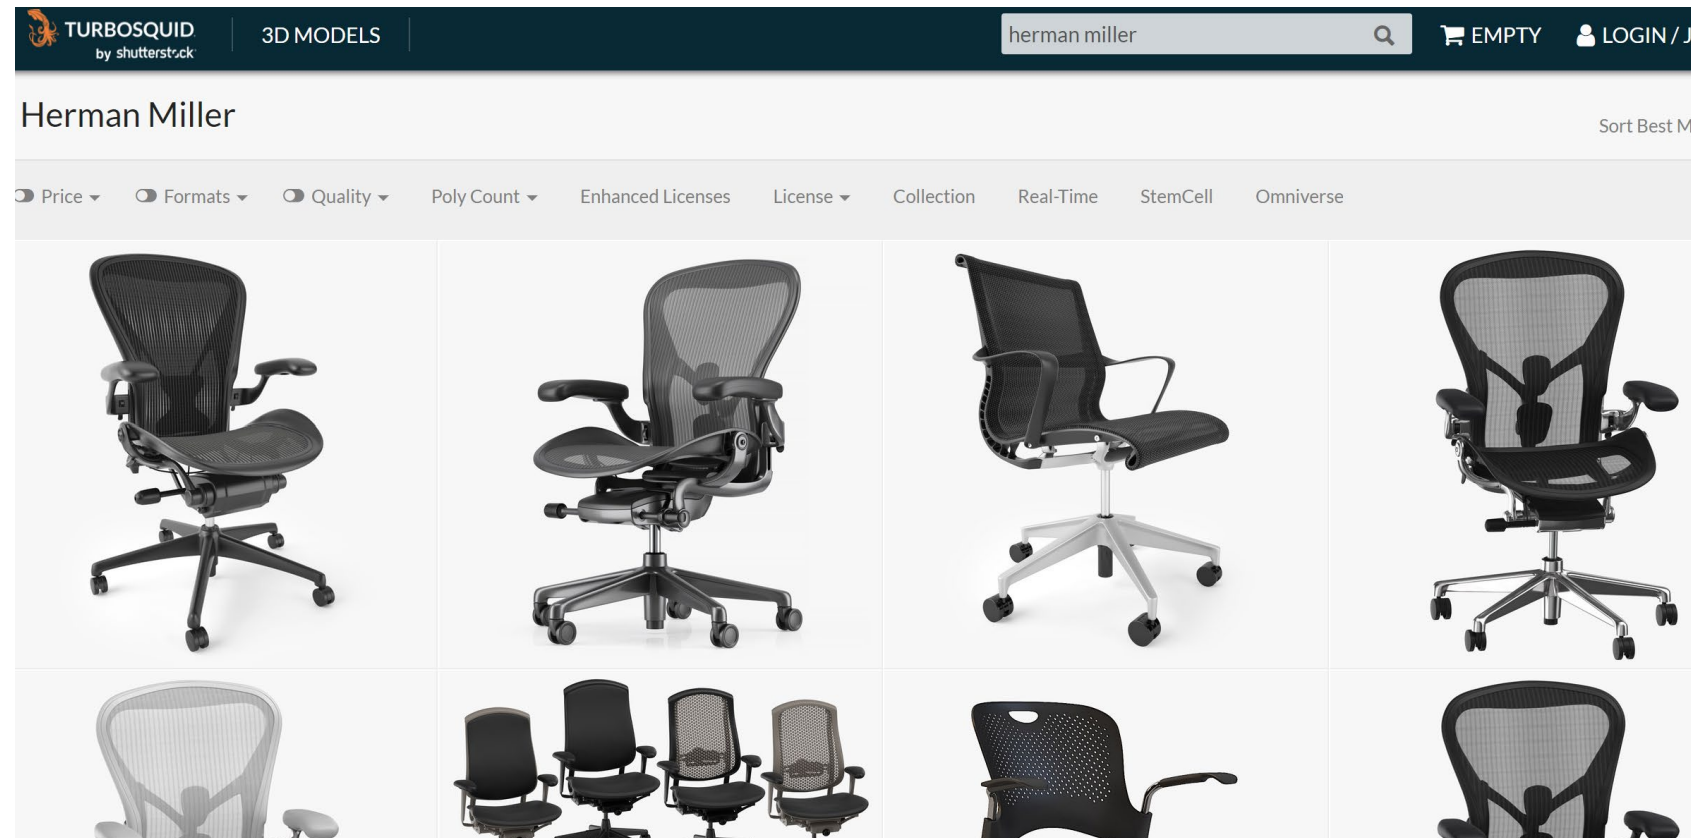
TURBOSQUID by shutterstock

3D MODELS

herman miller

EMPTY

LOGIN / J

Herman Miller

Sort Best M

Price

Formats

Quality

Poly Count

Enhanced Licenses

License

Collection

Real-Time

StemCell

Omniverse